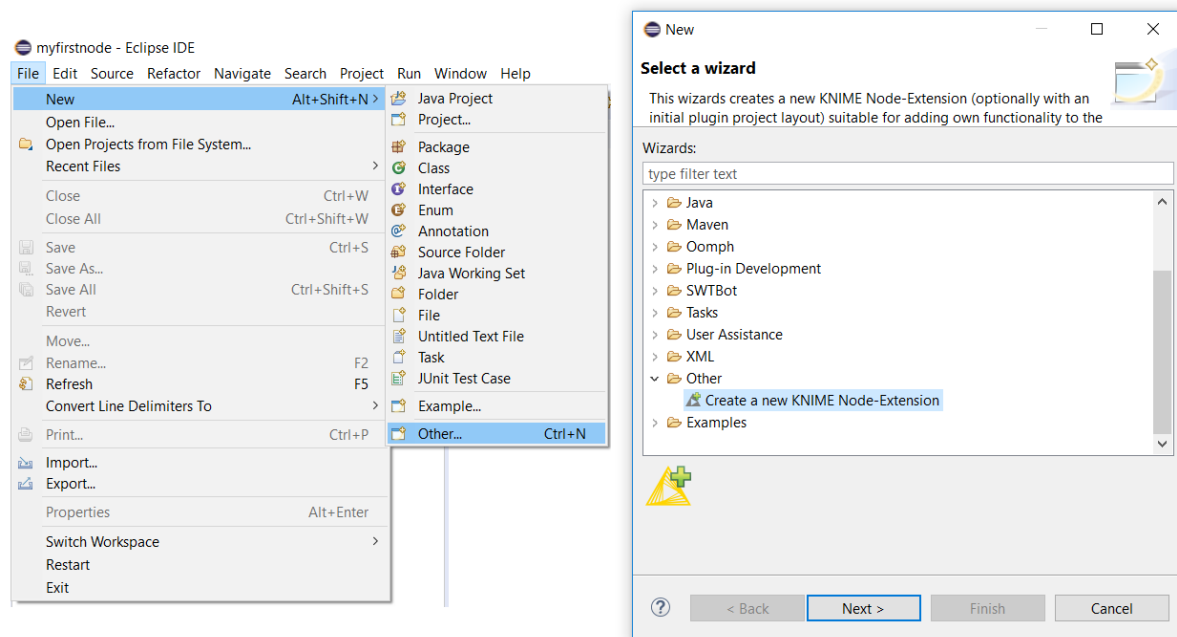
myfirstnode - Eclipse IDE

File Edit Source Refactor Navigate Search Project Run Window Help

New Alt+Shift+N >
Open File...
Open Projects from File System...
Recent Files >
Close Ctrl+W
Close All Ctrl+Shift+W
Save Ctrl+S
Save As...
Save All Ctrl+Shift+S
Revert
Move...
Rename... F2
Refresh F5
Convert Line Delimiters To >
Print... Ctrl+P
Import...
Export...
Properties Alt+Enter
Switch Workspace >
Restart
Exit

Java Project
Project...
Package
Class
Interface
Enum
Annotation
Source Folder
Java Working Set
Folder
File
Untitled Text File
Task
JUnit Test Case
Example...
Other... Ctrl+N

New

Select a wizard

This wizards creates a new KNIME Node-Extension (optionally with an initial plugin project layout) suitable for adding own functionality to the

Wizards:

type filter text

Java
Maven
Oomph
Plug-in Development
SWTBot
Tasks
User Assistance
XML
Other
Create a new KNIME Node-Extension
Examples

?

< Back Next > Finish Cancel